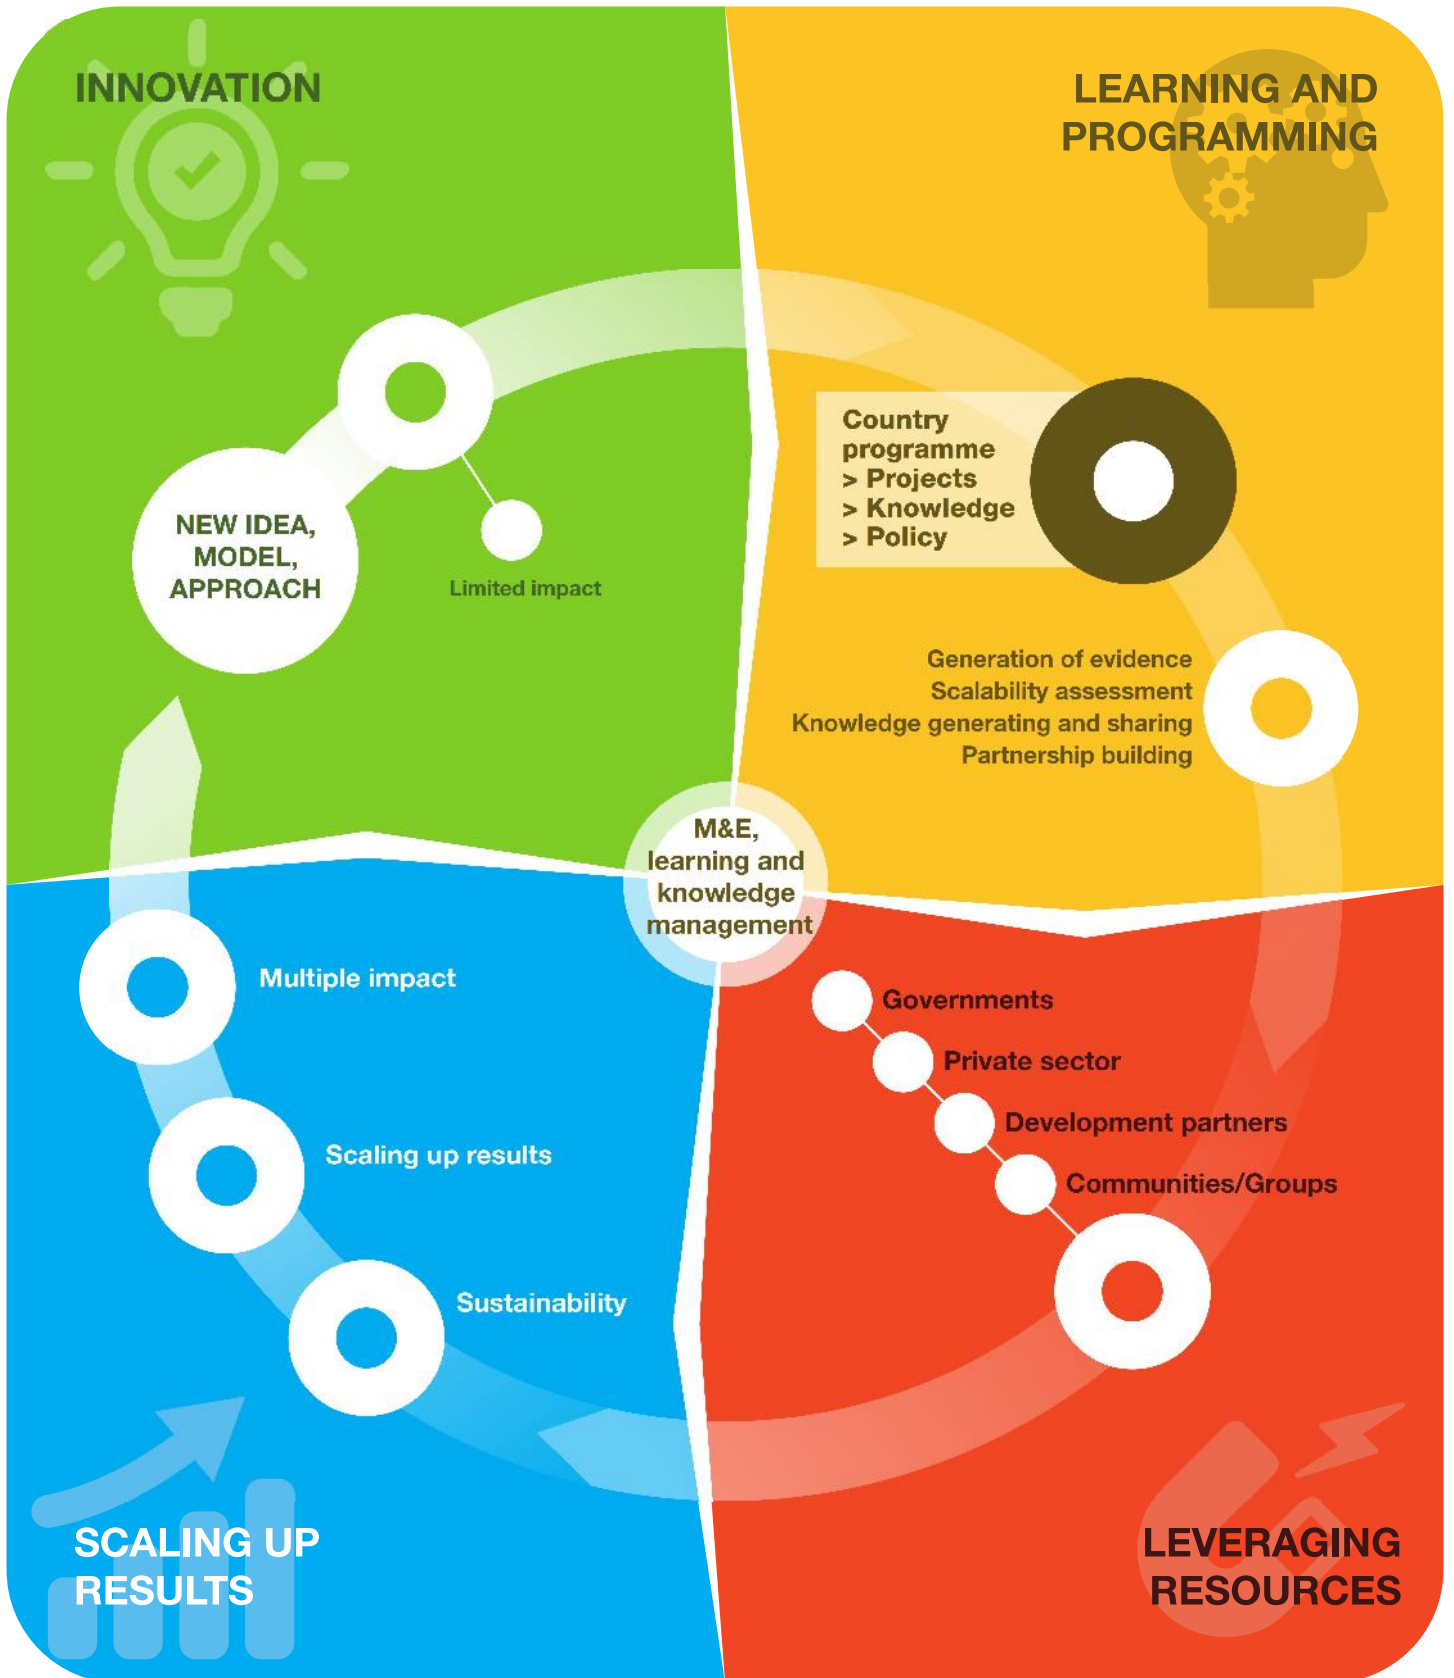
INNOVATION

LEARNING AND PROGRAMMING

NEW IDEA, MODEL, APPROACH

Limited impact

Country programme
> Projects
> Knowledge
> Policy

Generation of evidence
Scalability assessment
Knowledge generating and sharing
Partnership building

M&E, learning and knowledge management

Multiple impact

Scaling up results

Sustainability

Governments
Private sector
Development partners
Communities/Groups

SCALING UP RESULTS

LEVERAGING RESOURCES